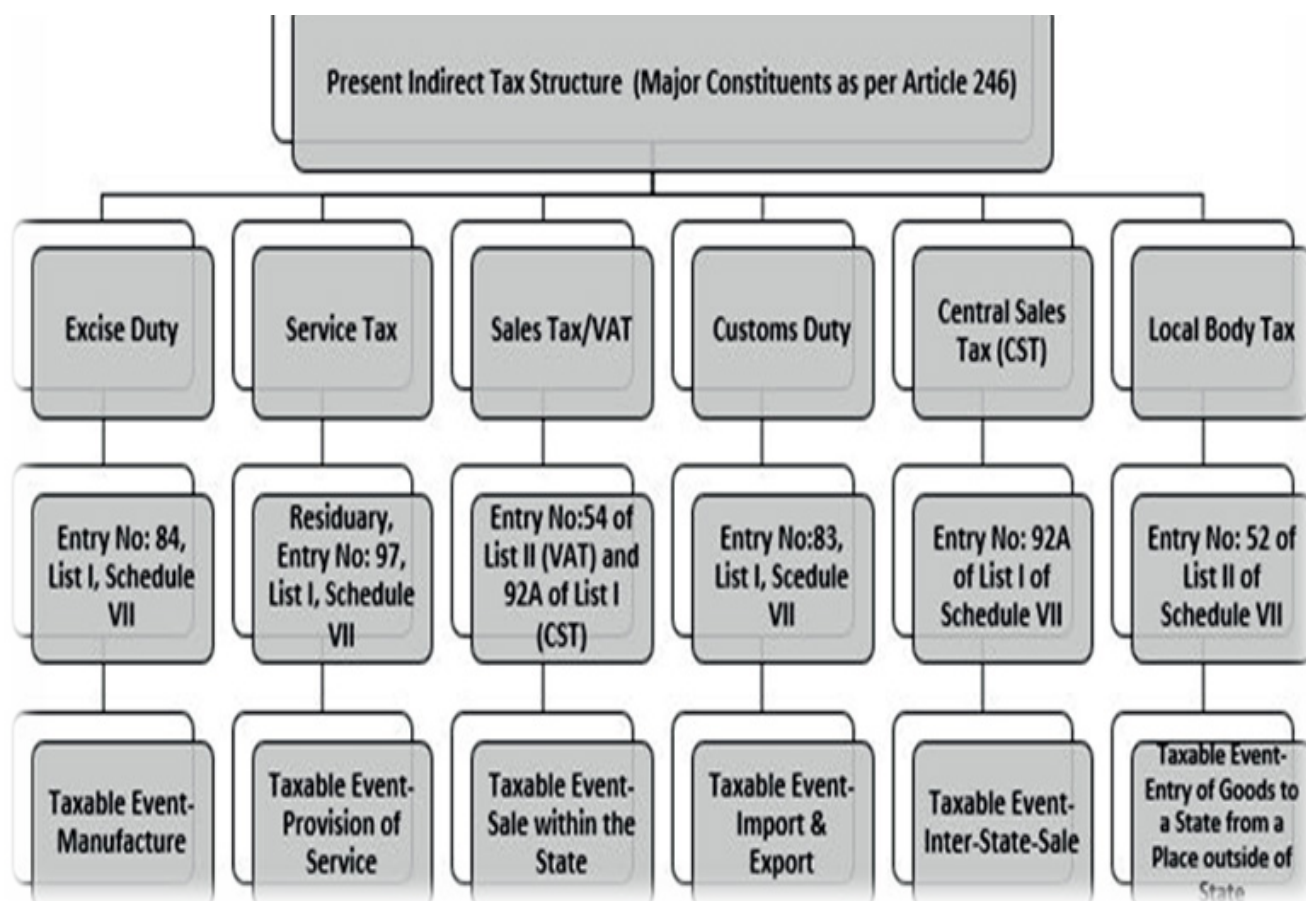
Present Indirect Tax Structure (Major Constituents as per Article 246)

Excise Duty

Entry No: 84, List I, Schedule VII

Taxable Event-Manufacture

Service Tax

Residuary, Entry No: 97, List I, Schedule VII

Taxable Event-Provision of Service

Sales Tax/VAT

Entry No:54 of List II (VAT) and 92A of List I (CST)

Taxable Event-Sale within the State

Customs Duty

Entry No:83, List I, Scedule VII

Taxable Event-Import & Export

Central Sales Tax (CST)

Entry No: 92A of List I of Schedule VII

Taxable Event-Inter-State-Sale

Local Body Tax

Entry No: 52 of List II of Schedule VII

Taxable Event-Entry of Goods to a State from a Place outside of State